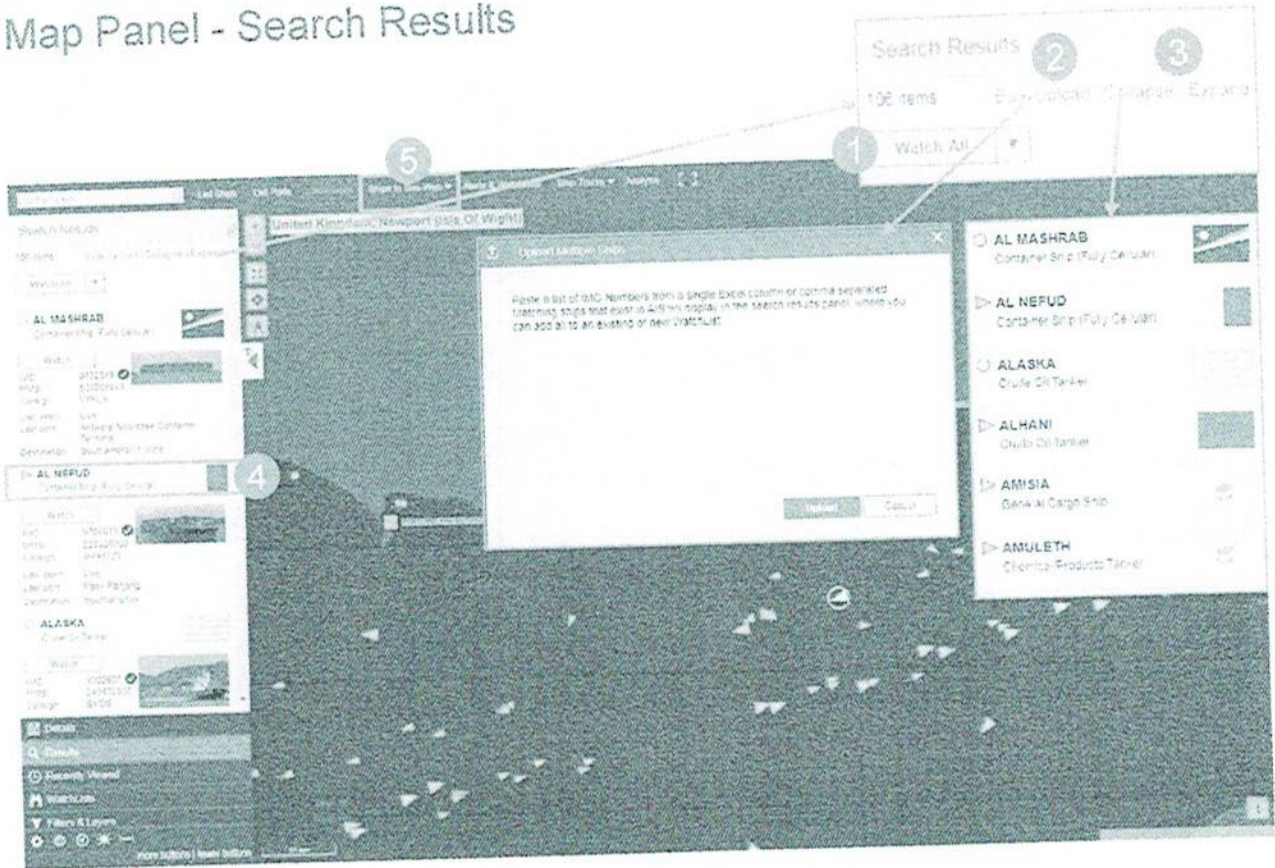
Map Panel - Search Results

Search Results

106 items Bulk Upload Collapse Expand

Watch All

2

3

1

5

4

United Kingdom, Newport (Isle Of Wight)

Upload Multiple Ships

Paste a list of IMO Numbers from a single Excel column or comma separated. Matching ships that exist in AIS will display in the search results panel, where you can add all to an existing or new WatchList.

Upload Cancel

Search Results

106 items

Watch All

AL MASHRAB
Container Ship (Fully Cellular)

Watch

AL NEFUD
Container Ship (Fully Cellular)

Watch

ALASKA
Crude Oil Tanker

Watch

AL MASHRAB
Container Ship (Fully Cellular)

AL NEFUD
Container Ship (Fully Cellular)

ALASKA
Crude Oil Tanker

ALHANI
Crude Oil Tanker

AMISIA
General Cargo Ship

AMULETH
Chemical/Products Tanker

Details
Results
Recently Viewed
WatchLists
Filters & Layers